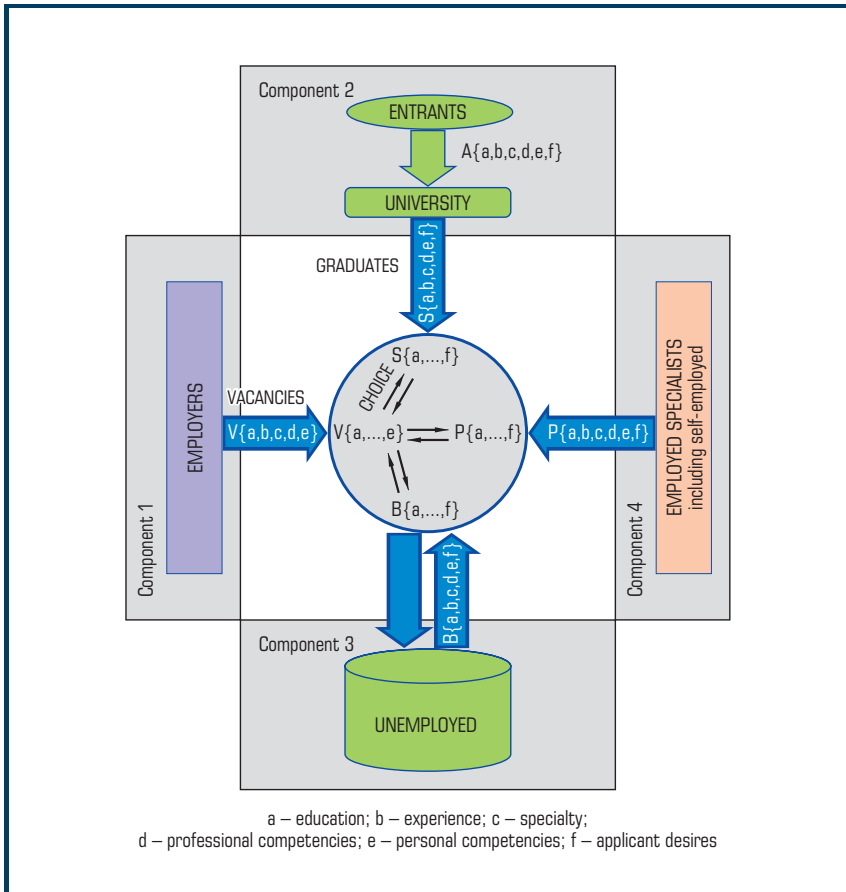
Component 2

ENTRANTS

A{a,b,c,d,e,f}

UNIVERSITY

GRADUATES

S{a,b,c,d,e,f}

Component 1

EMPLOYERS

VACANCIES

V{a,b,c,d,e}

S{a,...,f}

CHOICE

V{a,...,e}

P{a,...,f}

B{a,...,f}

P{a,b,c,d,e,f}

EMPLOYED SPECIALISTS including self-employed

Component 4

B{a,b,c,d,e,f}

Component 3

UNEMPLOYED

a – education; b – experience; c – specialty;
d – professional competencies; e – personal competencies; f – applicant desires